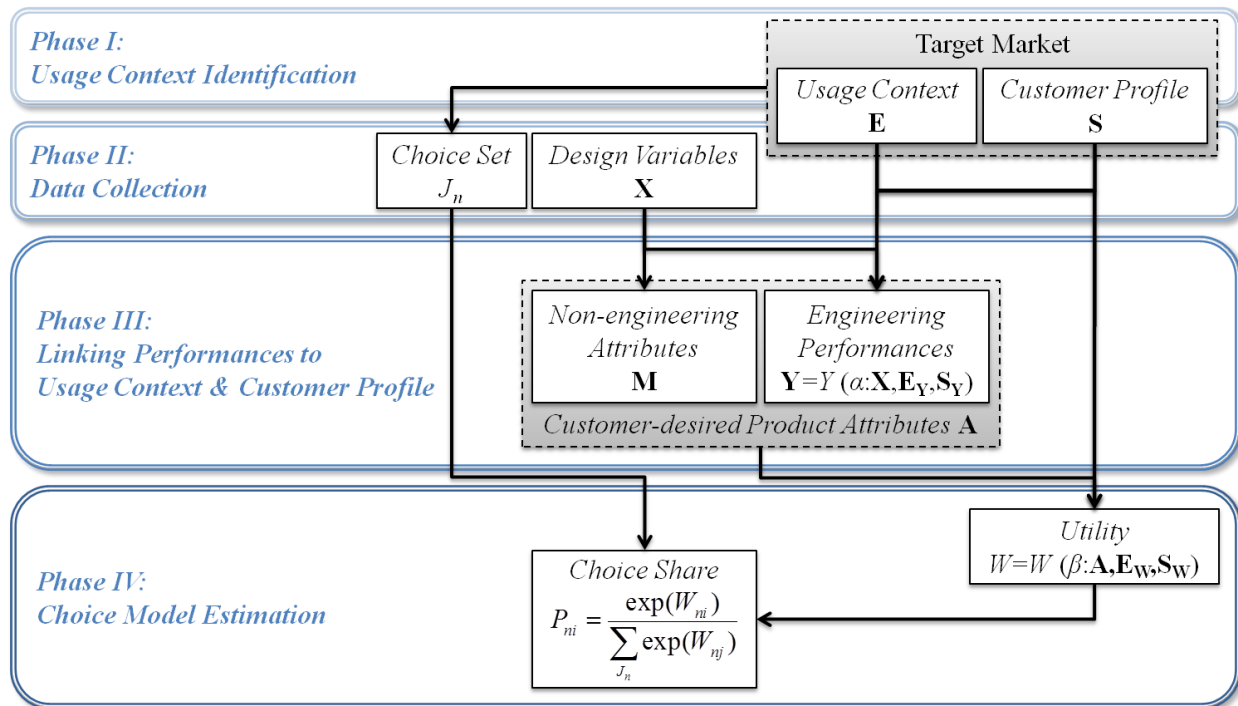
Phase I:
Usage Context Identification

Target Market

Usage Context
$\mathbf{E}$

Customer Profile
$\mathbf{S}$

Phase II:
Data Collection

Choice Set
$J_n$

Design Variables
$\mathbf{X}$

Phase III:
Linking Performances to Usage Context & Customer Profile

Non-engineering Attributes
$\mathbf{M}$

Engineering Performances
$\mathbf{Y}=Y(\alpha:\mathbf{X},\mathbf{E_Y},\mathbf{S_Y})$

Customer-desired Product Attributes $\mathbf{A}$

Phase IV:
Choice Model Estimation

Utility
$W=W(\beta:\mathbf{A},\mathbf{E_W},\mathbf{S_W})$

Choice Share
$P_{ni}=\frac{\exp(W_{ni})}{\sum_{J_n}\exp(W_{nj})}$